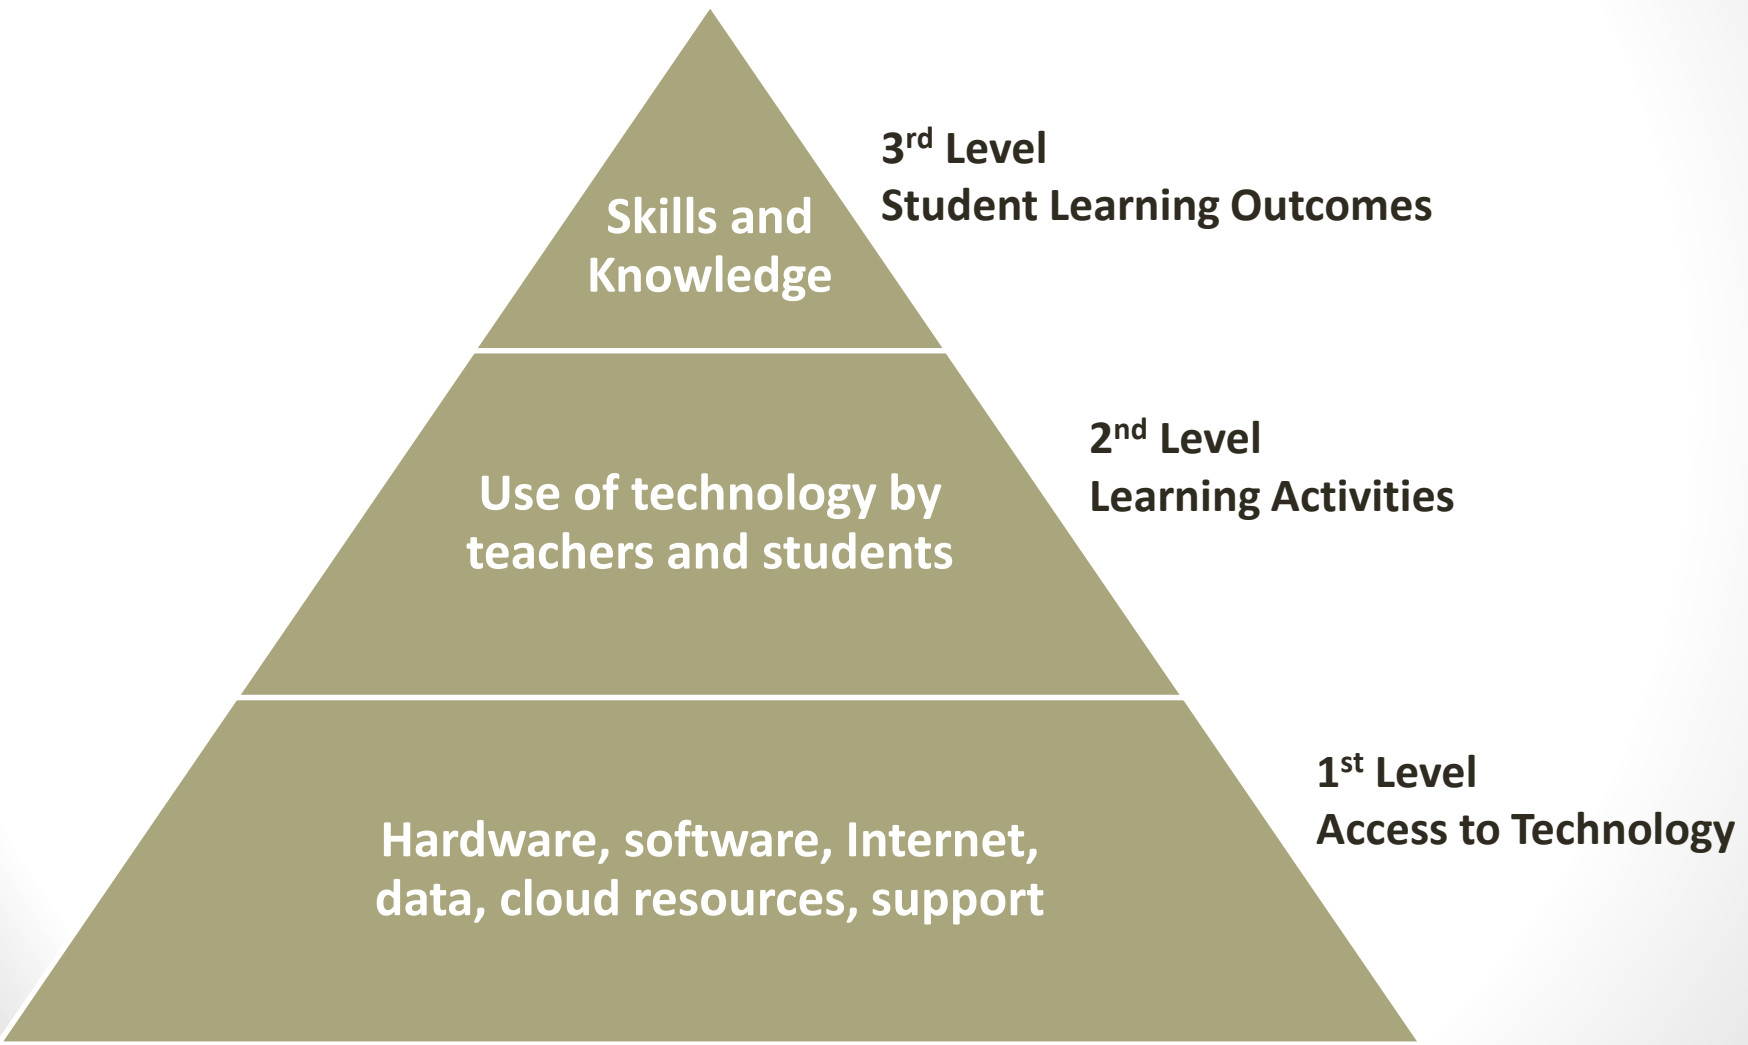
Skills and Knowledge

3$^{rd}$ Level
Student Learning Outcomes

Use of technology by teachers and students

2$^{nd}$ Level
Learning Activities

Hardware, software, Internet, data, cloud resources, support

1$^{st}$ Level
Access to Technology